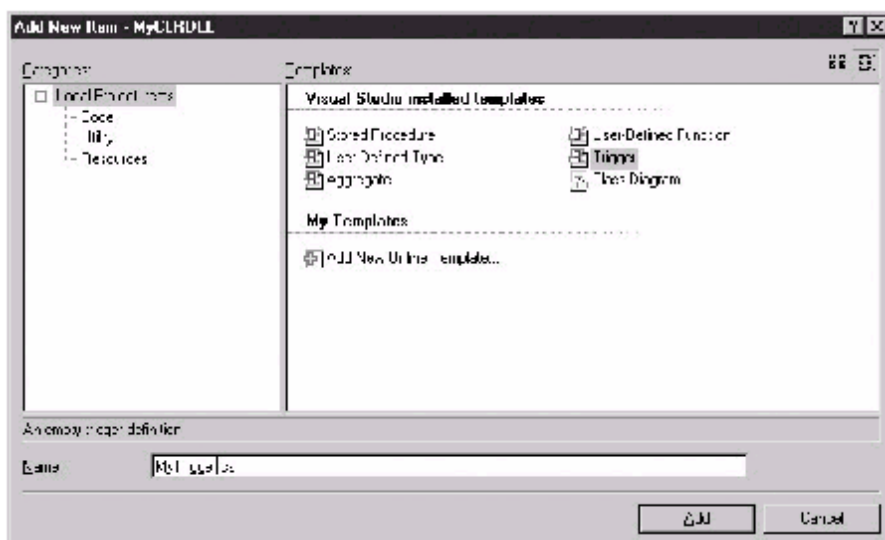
Add New Item - MyCLRDLL

Categories:

Local Project Items
Code
Utility
Resources

Templates:

Visual Studio installed templates

Stored Procedure
User-Defined Function
User-Defined Type
Trigger
Aggregate
Class Diagram

My Templates

Add New Online Templates...

An empty trigger definition

Name: MyTrigger1.cs

Add
Cancel